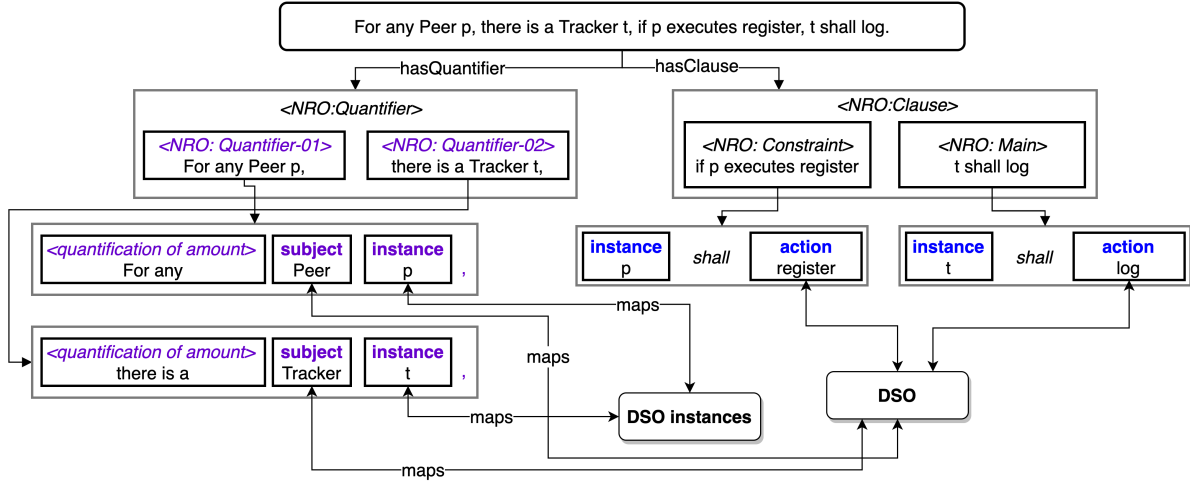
For any Peer p, there is a Tracker t, if p executes register, t shall log.

hasQuantifier

hasClause

<NRO:Quantifier>

<NRO: Quantifier-01>
For any Peer p,

<NRO: Quantifier-02>
there is a Tracker t,

<NRO:Clause>

<NRO: Constraint>
if p executes register

<NRO: Main>
t shall log

<quantification of amount>
For any

subject
Peer

instance
p

,

instance
p

shall

action
register

instance
t

shall

action
log

maps

maps

<quantification of amount>
there is a

subject
Tracker

instance
t

,

DSO

maps

DSO instances

maps